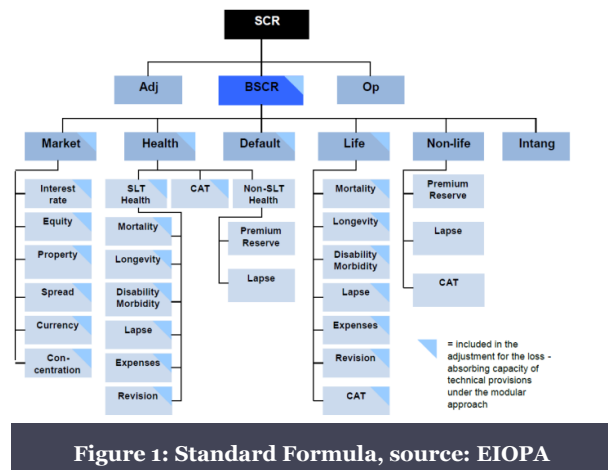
SCR

Adj

BSCR

Op

Market

Health

Default

Life

Non-life

Intang

Interest rate

Equity

Property

Spread

Currency

Con-centration

SLT Health

CAT

Non-SLT Health

Mortality

Longevity

Disability Morbidity

Lapse

Expenses

Revision

Premium Reserve

Lapse

Mortality

Longevity

Disability Morbidity

Lapse

Expenses

Revision

CAT

Premium Reserve

Lapse

CAT

= included in the adjustment for the loss - absorbing capacity of technical provisions under the modular approach

Figure 1: Standard Formula, source: EIOPA